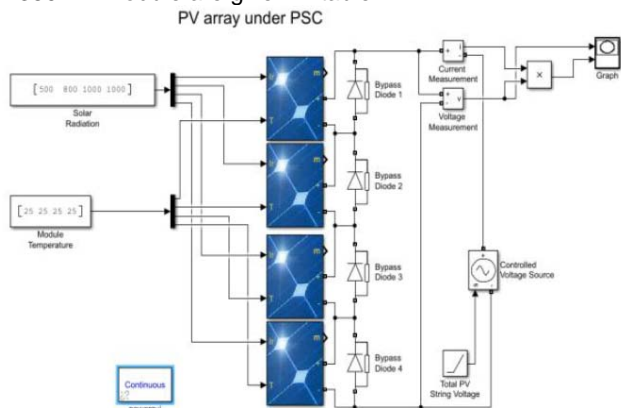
PV array under PSC

[500 800 1000 1000]

Solar Radiation

[25 25 25 25]

Module Temperature

Bypass Diode 1

Bypass Diode 2

Bypass Diode 3

Bypass Diode 4

Current Measurement

Voltage Measurement

Graph

Controlled Voltage Source

Total PV String Voltage

Continuous